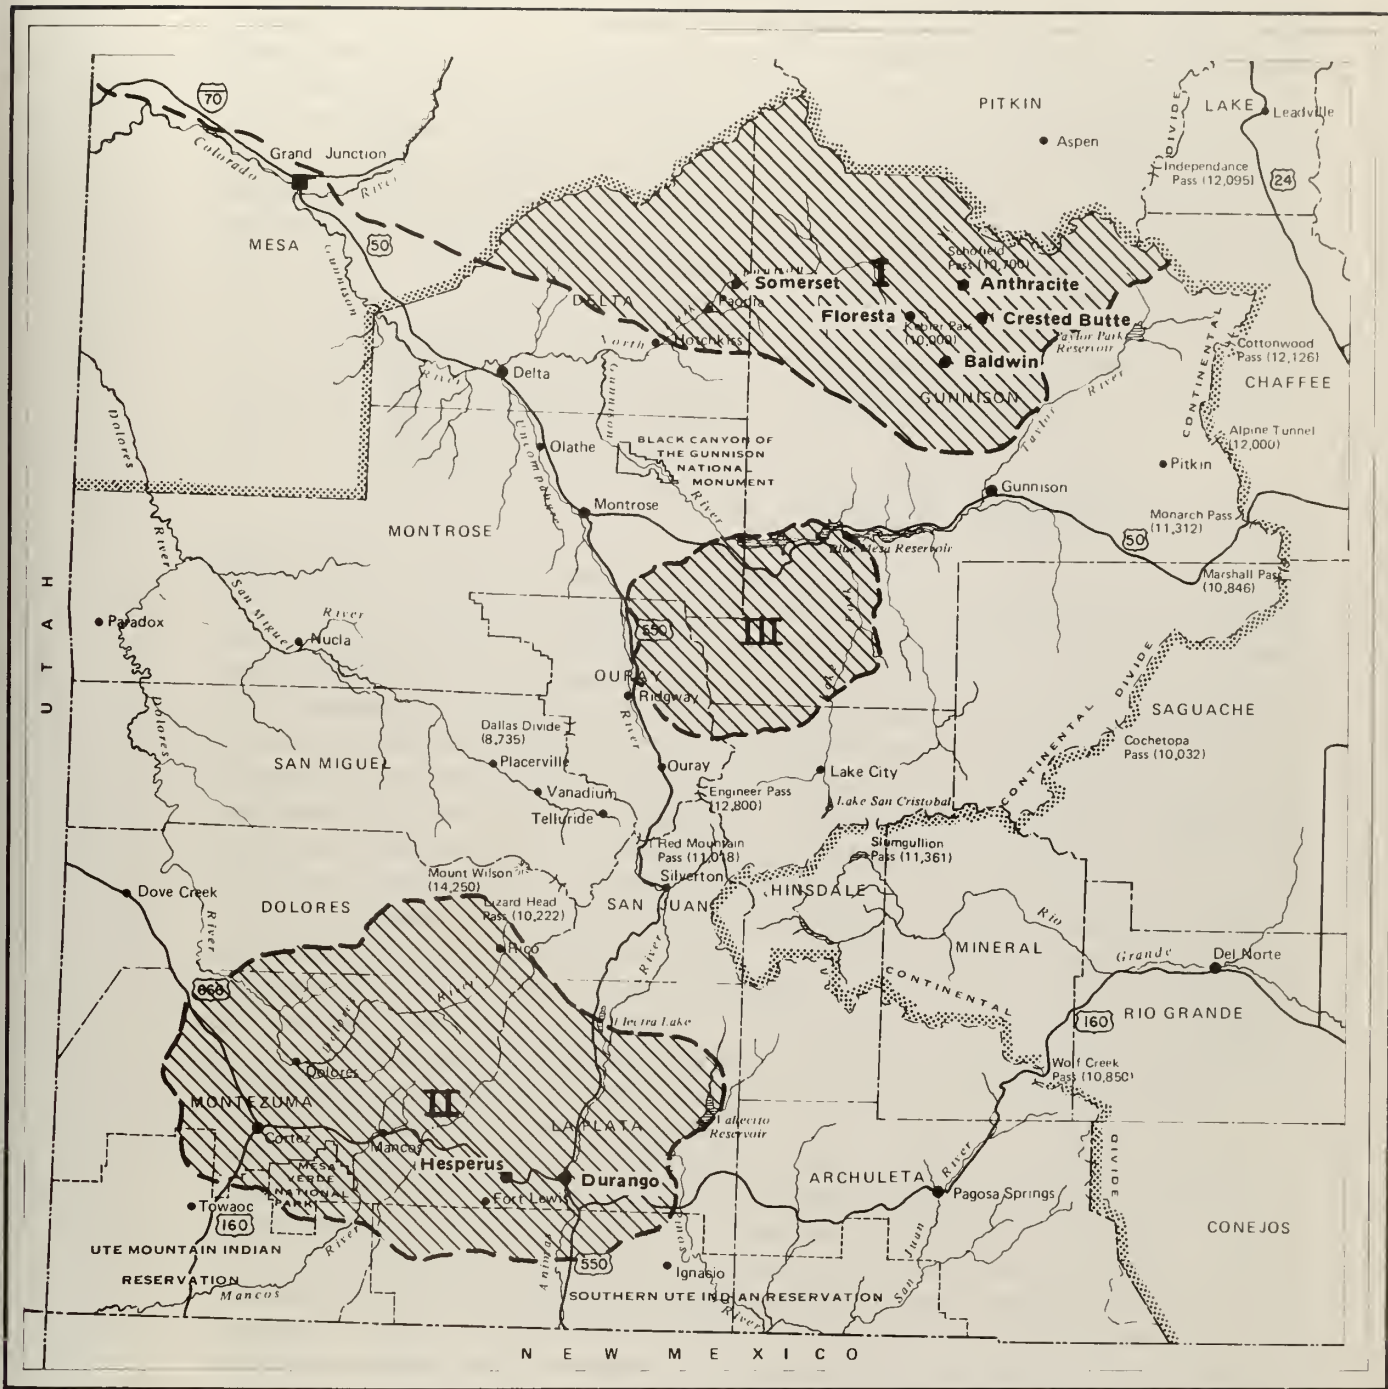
70
Grand Junction
Colorado
River
MESA
50
Gunnison
PITKIN
Aspen
LAKE
Leadville
DIVIDE
Independance Pass (12,095)
24
Schofield Pass (10,700)
I
Somerset
Anthracite
Paonia
DELTA
Floresta
Kebler Pass (10,000)
Crested Butte
Taylor Park Reservoir
Cottonwood Pass (12,126)
CHAFFEE
North
Hotchkiss
Baldwin
Delta
River
Gunnison
GUNNISON
Taylor
River
CONTINENTAL
Alpine Tunnel (12,000)
Dolores
Olathe
Uncompahgre
BLACK CANYON OF THE GUNNISON NATIONAL MONUMENT
River
Pitkin
Gunnison
Montrose
MONTROSE
Monarch Pass (11,312)
50
Blue Mesa Reservoir
River
UTAH
Paradox
San Miguel
River
Nucla
550
III
Marshall Pass (10,846)
Dolores
OURAY
Ridgway
River
SAGUACHE
CONTINENTAL DIVIDE
Cochetopa Pass (10,032)
Dallas Divide (8,735)
SAN MIGUEL
Placerville
Ouray
Lake City
Vanadium
Telluride
Engineer Pass (12,800)
Lake San Cristobal
Red Mountain Pass (11,018)
Slumgullion Pass (11,361)
Dove Creek
River
Mount Wilson (14,250)
Silverton
DOLORES
Lizard Head Pass (10,222)
SAN JUAN
HINSDALE
Rio
Rico
River
MINERAL
Grande
Del Norte
666
River
CONTINENTAL
Electra Lake
160
RIO GRANDE
Dolores
Wolf Creek Pass (10,850)
MONTEZUMA
II
LA PLATA
Vallecito Reservoir
Cortez
Mancos
Hesperus
Durango
ARCHULETA
River
Pagosa Springs
DIVIDE
MESA VERDE NATIONAL PARK
Fort Lewis
Towaoc
160
CONEJOS
UTE MOUNTAIN INDIAN RESERVATION
River
Animas
Animas
San Juan
550
Ignacio
Mancos
SOUTHERN UTE INDIAN RESERVATION
River
San
NEW MEXICO